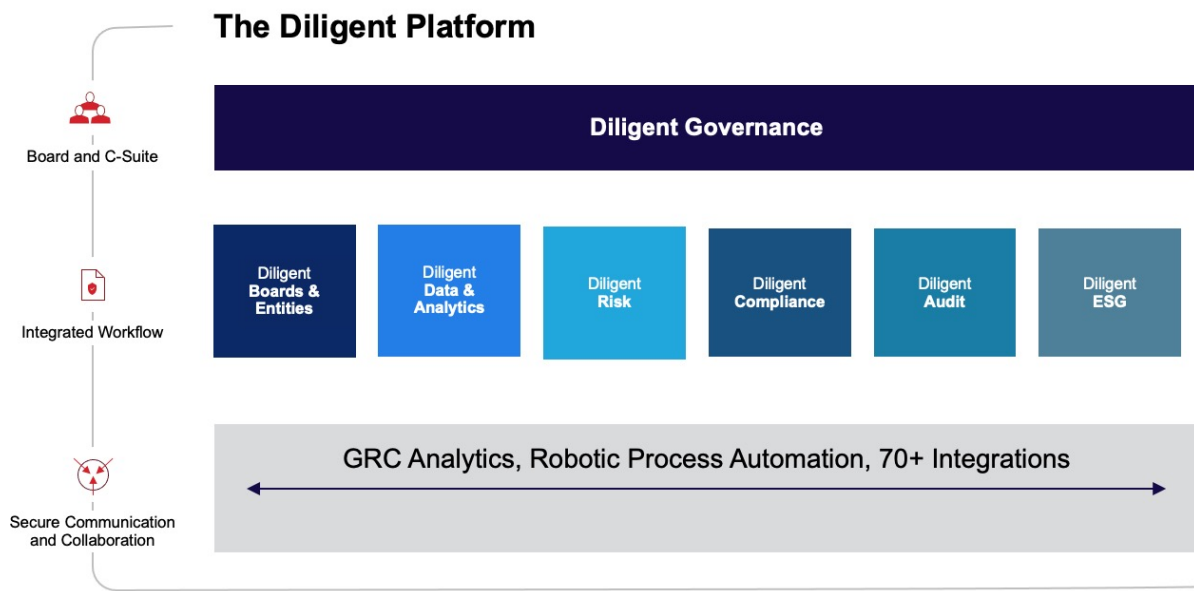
The Diligent Platform

Board and C-Suite

Diligent Governance

Integrated Workflow

Diligent Boards & Entities

Diligent Data & Analytics

Diligent Risk

Diligent Compliance

Diligent Audit

Diligent ESG

Secure Communication and Collaboration

GRC Analytics, Robotic Process Automation, 70+ Integrations